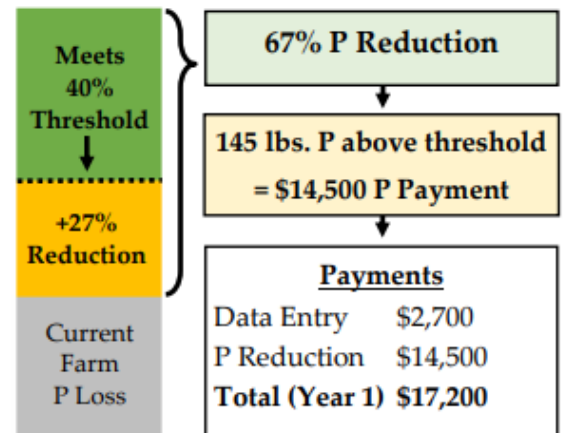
Meets 40% Threshold

+27% Reduction

Current Farm P Loss

67% P Reduction

145 lbs. P above threshold = \$14,500 P Payment

Payments

| | |
|---|---|
| Data Entry | \$2,700 |
| P Reduction | \$14,500 |
| **Total (Year 1)** | **\$17,200** |